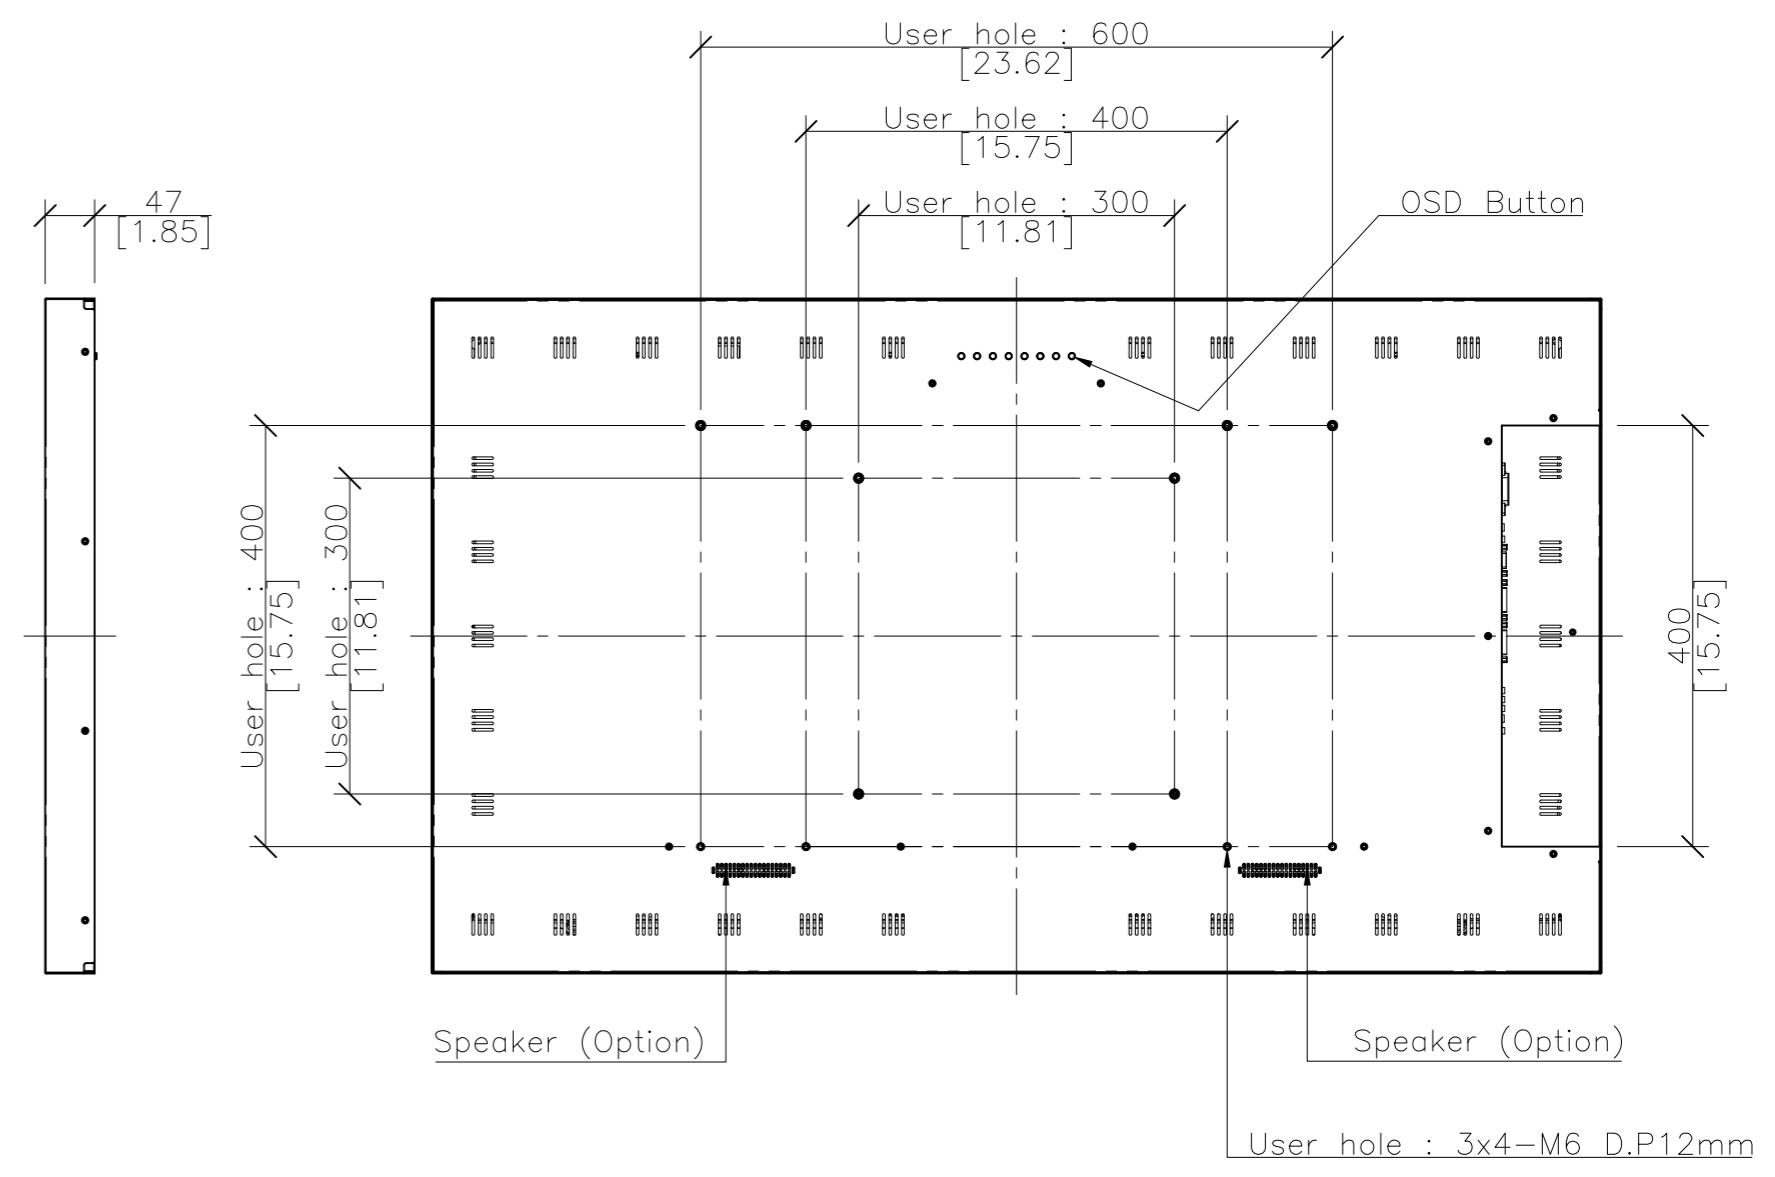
User hole : 600
[23.62]
User hole : 400
[15.75]
User hole : 300
[11.81]
OSD Button
47
[1.85]
User hole : 400
[15.75]
User hole : 300
[11.81]
400
[15.75]
Speaker (Option)
Speaker (Option)
User hole : 3x4-M6 D.P12mm